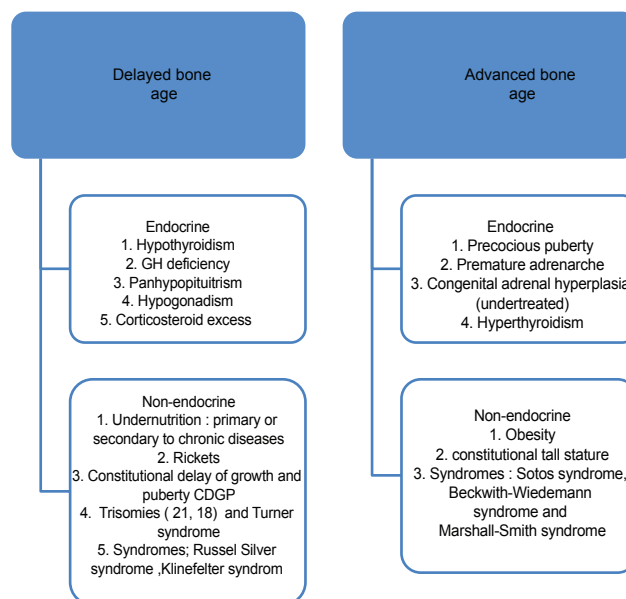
Delayed bone age

Endocrine
1. Hypothyroidism
2. GH deficiency
3. Panhypopituitrism
4. Hypogonadism
5. Corticosteroid excess

Non-endocrine
1. Undernutrition : primary or secondary to chronic diseases
2. Rickets
3. Constitutional delay of growth and puberty CDGP
4. Trisomies ( 21, 18) and Turner syndrome
5. Syndromes; Russel Silver syndrome ,Klinefelter syndrom

Advanced bone age

Endocrine
1. Precocious puberty
2. Premature adrenarche
3. Congenital adrenal hyperplasia (undertreated)
4. Hyperthyroidism

Non-endocrine
1. Obesity
2. constitutional tall stature
3. Syndromes : Sotos syndrome, Beckwith-Wiedemann syndrome and Marshall-Smith syndrome